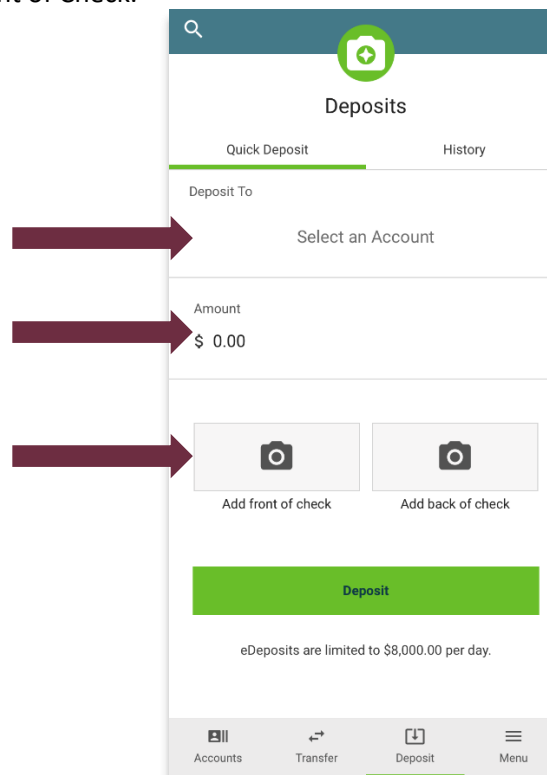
nt of Check.

Deposits

Quick Deposit

History

Deposit To

Select an Account

Amount

$ 0.00

Add front of check

Add back of check

Deposit

eDeposits are limited to $8,000.00 per day.

Accounts

Transfer

Deposit

Menu